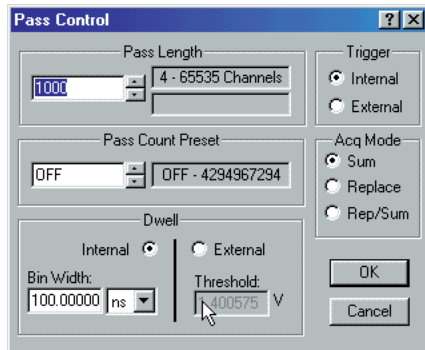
Pass Control

?
X

Pass Length
1000
4 - 65535 Channels

Trigger
Internal
External

Pass Count Preset
OFF
OFF - 4294967294

Acq Mode
Sum
Replace
Rep/Sum

Dwell
Internal
External
Bin Width:
100.00000
ns
Threshold:
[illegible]400575
V

OK
Cancel